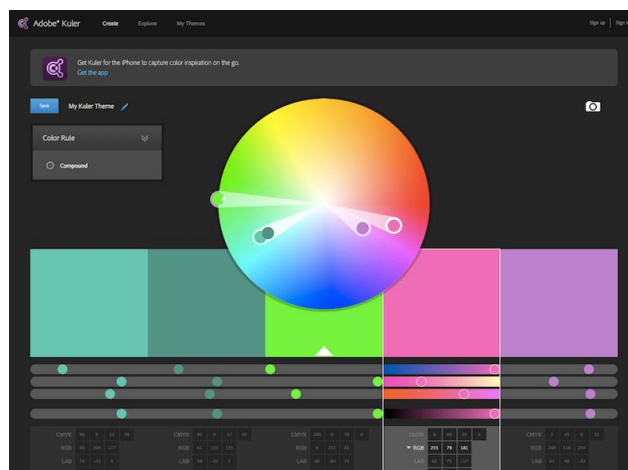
Adobe® Kuler Create Explore My Themes Sign up Sign in

Get Kuler for the iPhone to capture color inspiration on the go.
Get the app

Save My Kuler Theme

Color Rule

Compound

CMYK
RGB
LAB

CMYK
RGB
LAB

CMYK
RGB
LAB

CMYK
RGB 255 79 181
LAB

CMYK
RGB
LAB